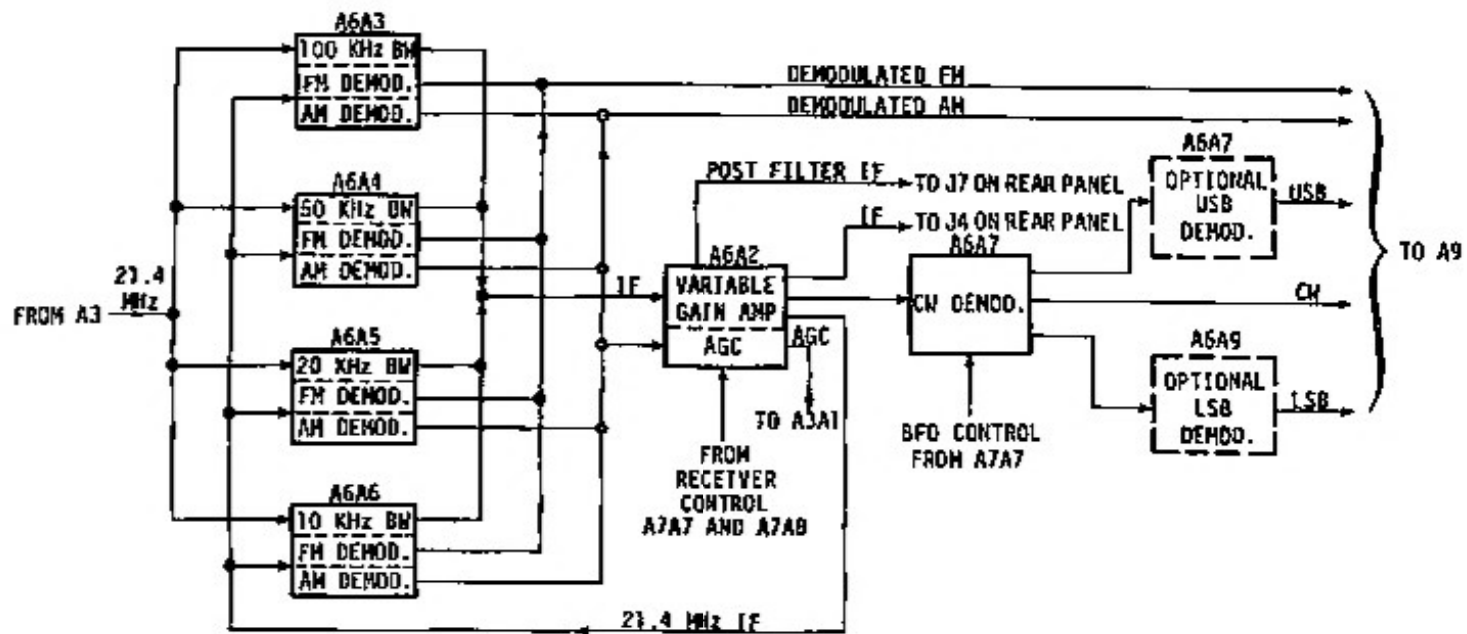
A6A3
100 KHz BW
FM DEMOD.
AM DEMOD.

A6A4
50 KHz BW
FM DEMOD.
AM DEMOD.

A6A5
20 KHz BW
FM DEMOD.
AM DEMOD.

A6A6
10 KHz BW
FM DEMOD.
AM DEMOD.

21.4 MHz

FROM A3

DEMODULATED FM
DEMODULATED AM

POST FILTER IF → TO J7 ON REAR PANEL
IF → TO J4 ON REAR PANEL

A6A2
VARIABLE GAIN AMP
AGC

IF

AGC
TO A3A1

FROM RECEIVER CONTROL A7A7 AND A7A8

A6A7
CW DEMOD.

BFO CONTROL FROM A7A7

A6A7
OPTIONAL USB DEMOD.
USB

CW

A6A9
OPTIONAL LSB DEMOD.
LSB

TO A9

21.4 MHz IF